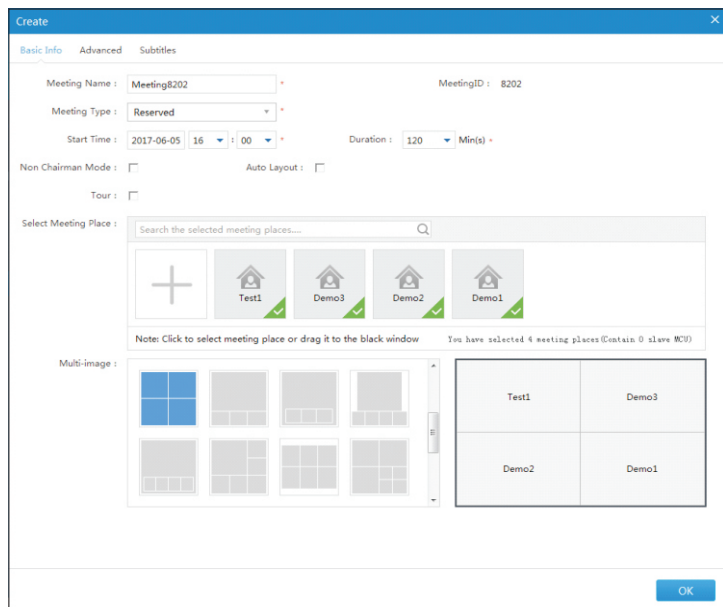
Create

Basic Info Advanced Subtitles

Meeting Name : Meeting8202 *

MeetingID : 8202

Meeting Type : Reserved *

Start Time : 2017-06-05 16 : 00 *

Duration : 120 Min(s) *

Non Chairman Mode :

Auto Layout :

Tour :

Select Meeting Place :

Search the selected meeting places....

Test1 Demo3 Demo2 Demo1

Note: Click to select meeting place or drag it to the black window

You have selected 4 meeting places(Contain 0 slave MCU)

Multi-image :

| Test1 | Demo3 |
|---|---|
| Demo2 | Demo1 |

OK